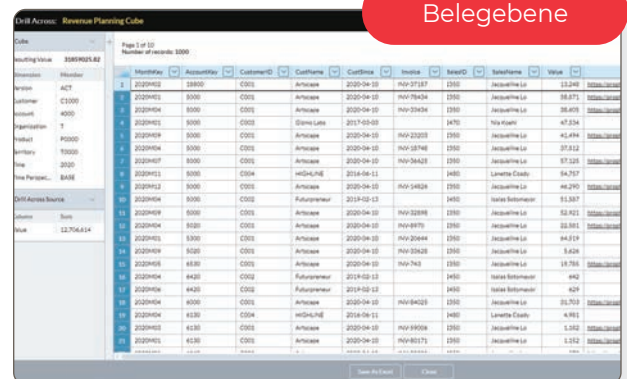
Drill Across: Revenue Planning Cube

Belegebene

Cube

Resulting Value 31859025.82

| Dimension | Member |
|---|---|
| Version | ACT |
| Customer | C1000 |
| Account | 4000 |
| Organization | T |
| Product | P0000 |
| Territory | T0000 |
| Time | 2020 |
| Time Perspec... | BASE |

Drill Across Source

| Column | Sum |
|---|---|
| Value | 12,706,614 |

Page 1 of 10
Number of records: 1000

| | MonthKey | AccountKey | CustomerID | CustName | CustSince | Invoice | SalesID | SalesName | Value | |
|---|---|---|---|---|---|---|---|---|---|---|
| 1 | 2020M02 | 18800 | C001 | Artscape | 2020-04-10 | INV-37187 | 1550 | Jacqueline Lo | 13,248 | https://... |
| 2 | 2020M01 | 5000 | C001 | Artscape | 2020-04-10 | INV-78434 | 1550 | Jacqueline Lo | 58,871 | https://... |
| 3 | 2020M04 | 5000 | C001 | Artscape | 2020-04-10 | INV-10434 | 1550 | Jacqueline Lo | 38,405 | https://... |
| 4 | 2020M01 | 5000 | C003 | Gizmo Labs | 2017-03-03 | | 1470 | Nia Kiaehl | 47,334 | https://... |
| 5 | 2020M09 | 5000 | C001 | Artscape | 2020-04-10 | INV-22203 | 1550 | Jacqueline Lo | 41,494 | https://... |
| 6 | 2020M04 | 5000 | C001 | Artscape | 2020-04-10 | INV-18748 | 1550 | Jacqueline Lo | 37,812 | https://... |
| 7 | 2020M07 | 5000 | C001 | Artscape | 2020-04-10 | INV-36628 | 1550 | Jacqueline Lo | 57,125 | https://... |
| 8 | 2020M11 | 5000 | C004 | HIGHLINE | 2016-06-11 | | 1480 | Lanette Coady | 54,757 | https://... |
| 9 | 2020M12 | 5000 | C001 | Artscape | 2020-04-10 | INV-14826 | 1550 | Jacqueline Lo | 46,290 | https://... |
| 10 | 2020M04 | 5000 | C002 | Futurpreneur | 2019-02-13 | | 1450 | Isaias Sotomayor | 51,387 | https://... |
| 11 | 2020M09 | 5020 | C001 | Artscape | 2020-04-10 | INV-32698 | 1550 | Jacqueline Lo | 52,421 | https://... |
| 12 | 2020M04 | 5020 | C001 | Artscape | 2020-04-10 | INV-8970 | 1550 | Jacqueline Lo | 22,501 | https://... |
| 13 | 2020M01 | 5300 | C001 | Artscape | 2020-04-10 | INV-20644 | 1550 | Jacqueline Lo | 64,019 | https://... |
| 14 | 2020M03 | 5300 | C001 | Artscape | 2020-04-10 | INV-20628 | 1550 | Jacqueline Lo | 5,626 | https://... |
| 15 | 2020M05 | 6530 | C001 | Artscape | 2020-04-10 | INV-743 | 1550 | Jacqueline Lo | 19,786 | https://... |
| 16 | 2020M04 | 6420 | C002 | Futurpreneur | 2019-02-13 | | 1450 | Isaias Sotomayor | 642 | https://... |
| 17 | 2020M06 | 6420 | C002 | Futurpreneur | 2019-02-13 | | 1450 | Isaias Sotomayor | 629 | https://... |
| 18 | 2020M04 | 6000 | C001 | Artscape | 2020-04-10 | INV-84025 | 1550 | Jacqueline Lo | 31,703 | https://... |
| 19 | 2020M04 | 6130 | C004 | HIGHLINE | 2016-06-11 | | 1480 | Lanette Coady | 4,981 | https://... |
| 20 | 2020M03 | 6130 | C001 | Artscape | 2020-04-10 | INV-59006 | 1550 | Jacqueline Lo | 1,152 | https://... |
| 21 | 2020M01 | 6130 | C001 | Artscape | 2020-04-10 | INV-80171 | 1550 | Jacqueline Lo | 1,152 | https://... |

Save As Excel | Close